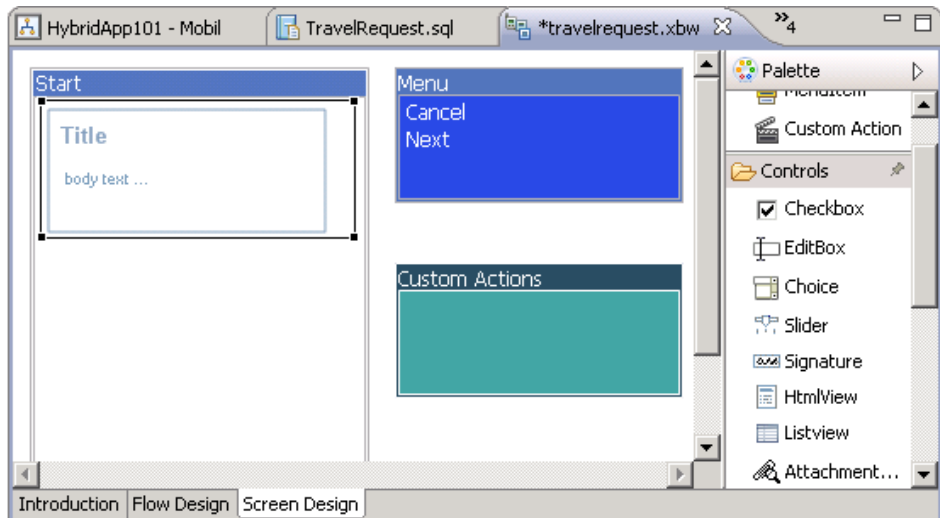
HybridApp101 - Mobil | TravelRequest.sql | *travelrequest.xbw | »4

Start

Title

body text ...

Menu
Cancel
Next

Custom Actions

Palette
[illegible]
Custom Action
Controls
Checkbox
EditBox
Choice
Slider
Signature
HtmlView
Listview
Attachment...

Introduction | Flow Design | Screen Design